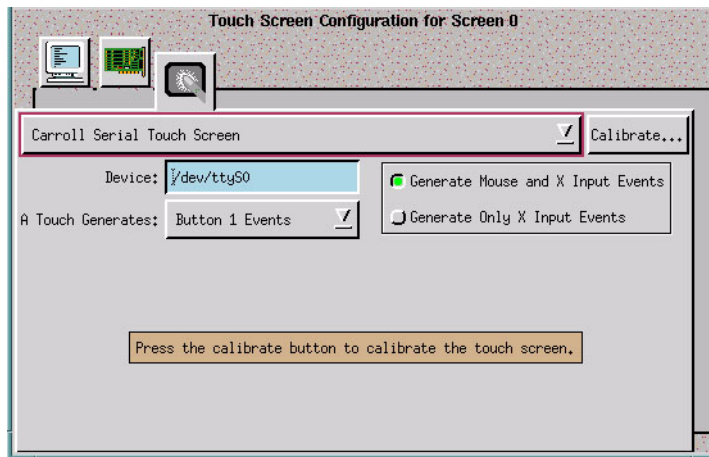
Touch Screen Configuration for Screen 0

Carroll Serial Touch Screen

Calibrate...

Device: /dev/ttyS0

A Touch Generates: Button 1 Events

Generate Mouse and X Input Events

Generate Only X Input Events

Press the calibrate button to calibrate the touch screen.